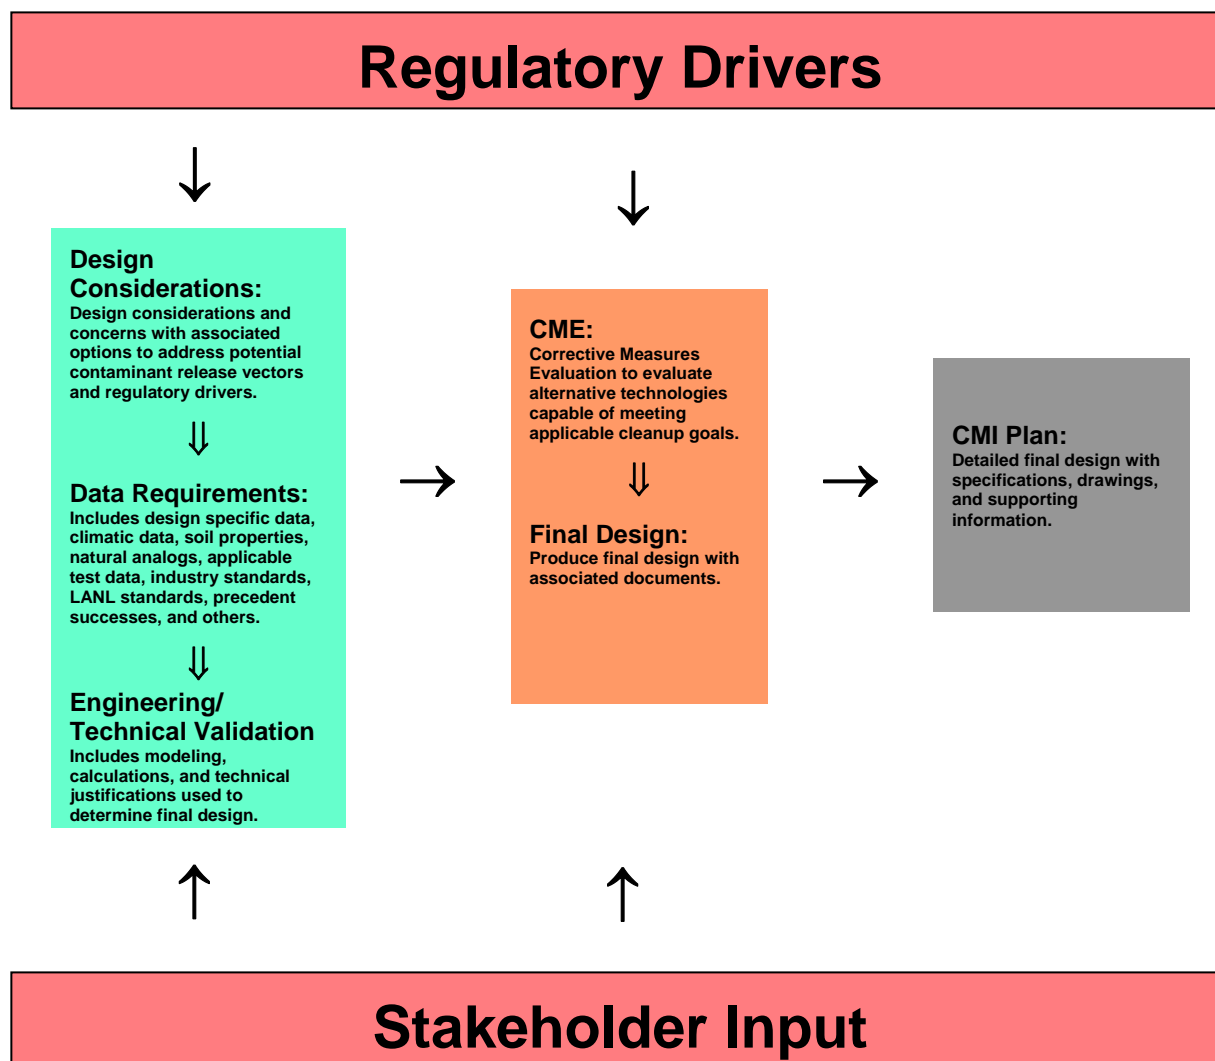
Regulatory Drivers

Design Considerations:
Design considerations and concerns with associated options to address potential contaminant release vectors and regulatory drivers.

Data Requirements:
Includes design specific data, climatic data, soil properties, natural analogs, applicable test data, industry standards, LANL standards, precedent successes, and others.

Engineering/ Technical Validation
Includes modeling, calculations, and technical justifications used to determine final design.

CME:
Corrective Measures Evaluation to evaluate alternative technologies capable of meeting applicable cleanup goals.

Final Design:
Produce final design with associated documents.

CMI Plan:
Detailed final design with specifications, drawings, and supporting information.

Stakeholder Input